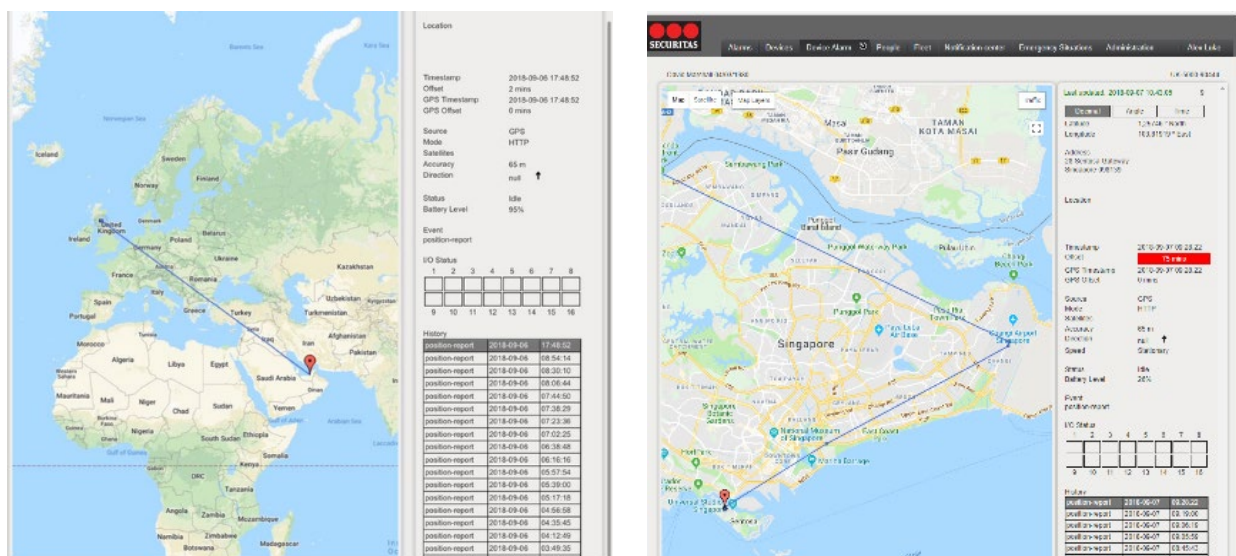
Barents Sea
Kara Sea
Norwegian Sea
Iceland
Sweden
Finland
Norway
United Kingdom
Denmark
Ireland
Germany
Poland
Belarus
Ukraine
France
Romania
Kazakhstan
Spain
Portugal
Italy
Greece
Turkey
Uzbekistan
Kyrgyzstan
Turkmenistan
Tunisia
Iraq
Iran
Afghanistan
Morocco
Algeria
Libya
Egypt
Pakistan
Saudi Arabia
Oman
Mauritania
Mali
Niger
Chad
Sudan
Yemen
Burkina Faso
Nigeria
South Sudan
Ethiopia
Somalia
Gulf of Guinea
Kenya
DRC
Tanzania
Angola
Zambia
Mozambique
Namibia
Botswana
Zimbabwe
Madagascar

Location

| Timestamp | 2018-09-06 17:48:52 |
|---|---|
| Offset | 2 mins |
| GPS Timestamp | 2018-09-06 17:48:52 |
| GPS Offset | 0 mins |

| Source | GPS |
|---|---|
| Mode | HTTP |
| Satellites | |
| Accuracy | 65 m |
| Direction | null |

| Status | Idle |
|---|---|
| Battery Level | 95% |

Event
position-report

I/O Status
1 2 3 4 5 6 7 8
9 10 11 12 13 14 15 16

History

| position-report | 2018-09-06 | 17:48:52 |
|---|---|---|
| position-report | 2018-09-06 | 08:54:14 |
| position-report | 2018-09-06 | 08:30:10 |
| position-report | 2018-09-06 | 08:06:44 |
| position-report | 2018-09-06 | 07:44:50 |
| position-report | 2018-09-06 | 07:38:29 |
| position-report | 2018-09-06 | 07:23:36 |
| position-report | 2018-09-06 | 07:02:25 |
| position-report | 2018-09-06 | 06:38:48 |
| position-report | 2018-09-06 | 06:16:16 |
| position-report | 2018-09-06 | 05:57:54 |
| position-report | 2018-09-06 | 05:39:00 |
| position-report | 2018-09-06 | 05:17:18 |
| position-report | 2018-09-06 | 04:56:58 |
| position-report | 2018-09-06 | 04:35:45 |
| position-report | 2018-09-06 | 04:12:49 |
| position-report | 2018-09-06 | 03:49:35 |

SECURITAS
Alarms Devices Device Alarm People Fleet Notification center Emergency Situations Administration Alex Luke

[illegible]

Map Satellite Map Layers Traffic

Masai
TAMAN KOTA MASAI
Pasir Gudang
Sembawang Park
Punggol Waterway Park
Pulau Ubin
Punggol Park
Singapore
Singapore Botanic Gardens
National Museum of Singapore
Marina Barrage
Sentosa

Last contact: 2018-09-07 10:43:05
General Radio Temp
Latitude 1.29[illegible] North
Longitude 103.8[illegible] East
Address:
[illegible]

Location

| Timestamp | 2018-09-07 08:28:22 |
|---|---|
| Offset | 75 mins |
| GPS Timestamp | 2018-09-07 08:28:22 |
| GPS Offset | 0 mins |

| Source | GPS |
|---|---|
| Mode | HTTP |
| Satellites | |
| Accuracy | 65 m |
| Direction | null |
| Speed | Stationary |

| Status | Idle |
|---|---|
| Battery Level | 26% |

Event
position-report

I/O Status
1 2 3 4 5 6 7 8
9 10 11 12 13 14 15 16

History

| position-report | 2018-09-07 | 08:28:22 |
|---|---|---|
| position-report | 2018-09-07 | 08:19:06 |
| position-report | 2018-09-07 | 08:06:19 |
| position-report | 2018-09-07 | 08:55:59 |
| position-report | 2018-09-07 | 08:45:42 |